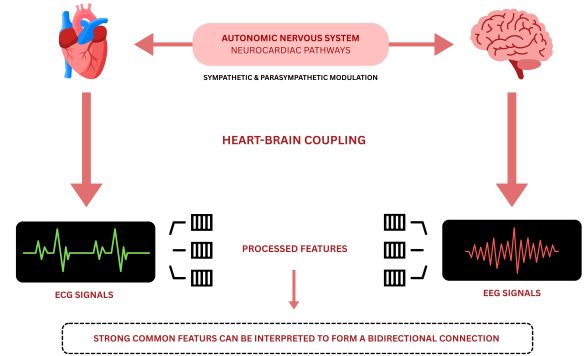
AUTONOMIC NERVOUS SYSTEM
NEUROCARDIAC PATHWAYS

SYMPATHETIC & PARASYMPATHETIC MODULATION

HEART-BRAIN COUPLING

PROCESSED FEATURES

ECG SIGNALS

EEG SIGNALS

STRONG COMMON FEATURES CAN BE INTERPRETED TO FORM A BIDIRECTIONAL CONNECTION